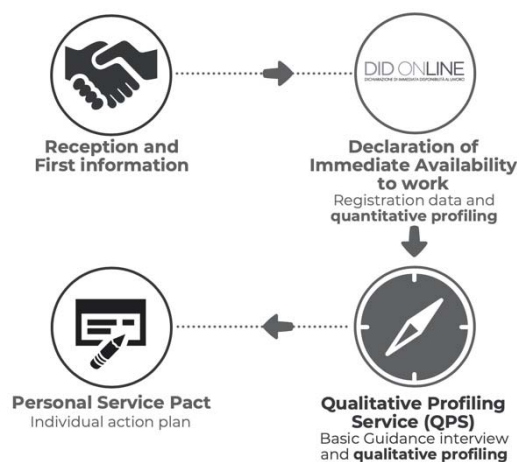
Reception and First information

DID ONLINE
DICHIARAZIONE DI IMMEDIATA DISPONIBILITÀ AL LAVORO

Declaration of Immediate Availability to work
Registration data and **quantitative profiling**

Personal Service Pact
Individual action plan

Qualitative Profiling Service (QPS)
Basic Guidance interview and **qualitative profiling**